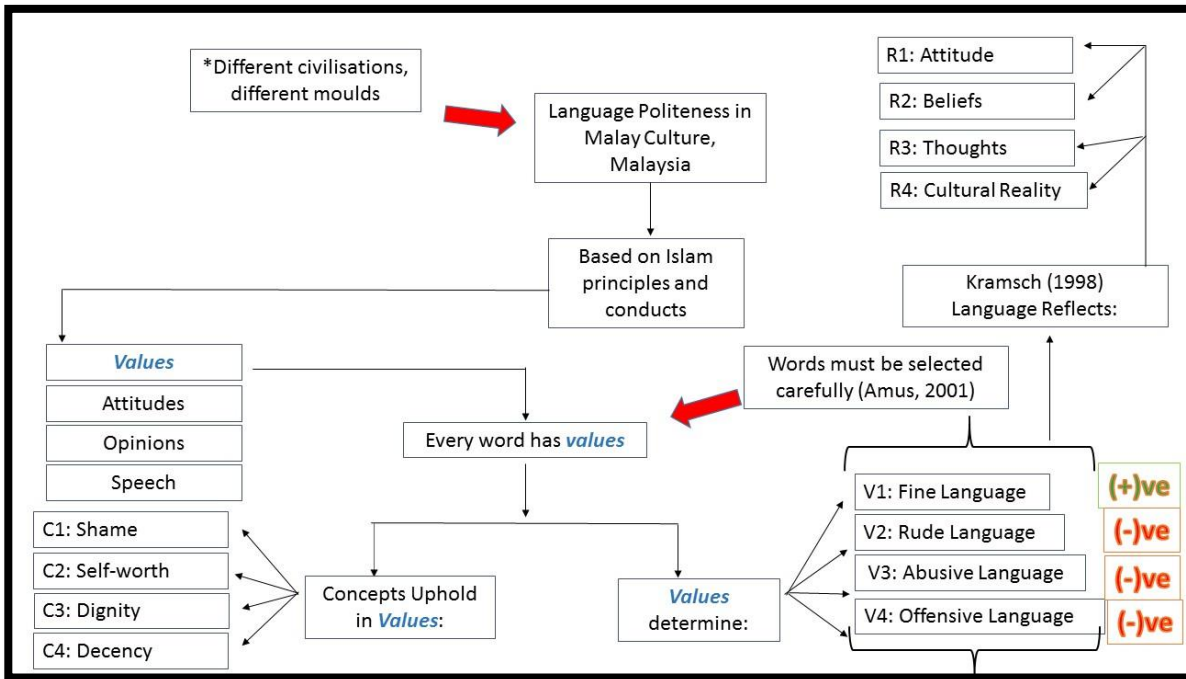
*Different civilisations, different moulds

Language Politeness in Malay Culture, Malaysia

Based on Islam principles and conducts

Values

Attitudes

Opinions

Speech

Every word has values

Words must be selected carefully (Amus, 2001)

R1: Attitude

R2: Beliefs

R3: Thoughts

R4: Cultural Reality

Kramsch (1998) Language Reflects:

C1: Shame

C2: Self-worth

C3: Dignity

C4: Decency

Concepts Uphold in Values:

Values determine:

V1: Fine Language

(+)ve

V2: Rude Language

(-)ve

V3: Abusive Language

(-)ve

V4: Offensive Language

(-)ve